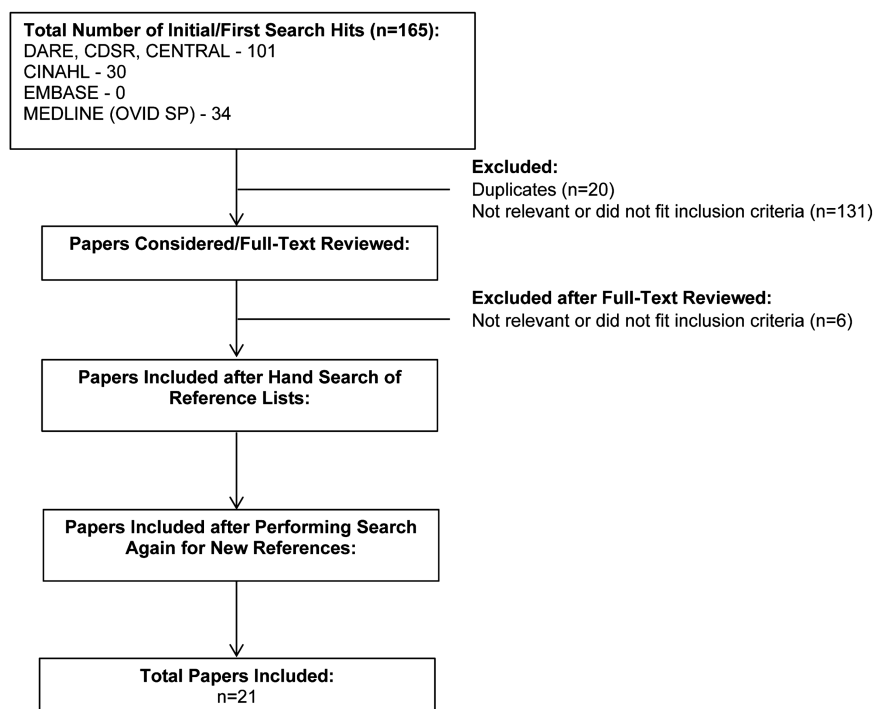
**Total Number of Initial/First Search Hits (n=165):**
DARE, CDSR, CENTRAL - 101
CINAHL - 30
EMBASE - 0
MEDLINE (OVID SP) - 34

**Excluded:**
Duplicates (n=20)
Not relevant or did not fit inclusion criteria (n=131)

**Papers Considered/Full-Text Reviewed:**

**Excluded after Full-Text Reviewed:**
Not relevant or did not fit inclusion criteria (n=6)

**Papers Included after Hand Search of Reference Lists:**

**Papers Included after Performing Search Again for New References:**

**Total Papers Included:**
n=21